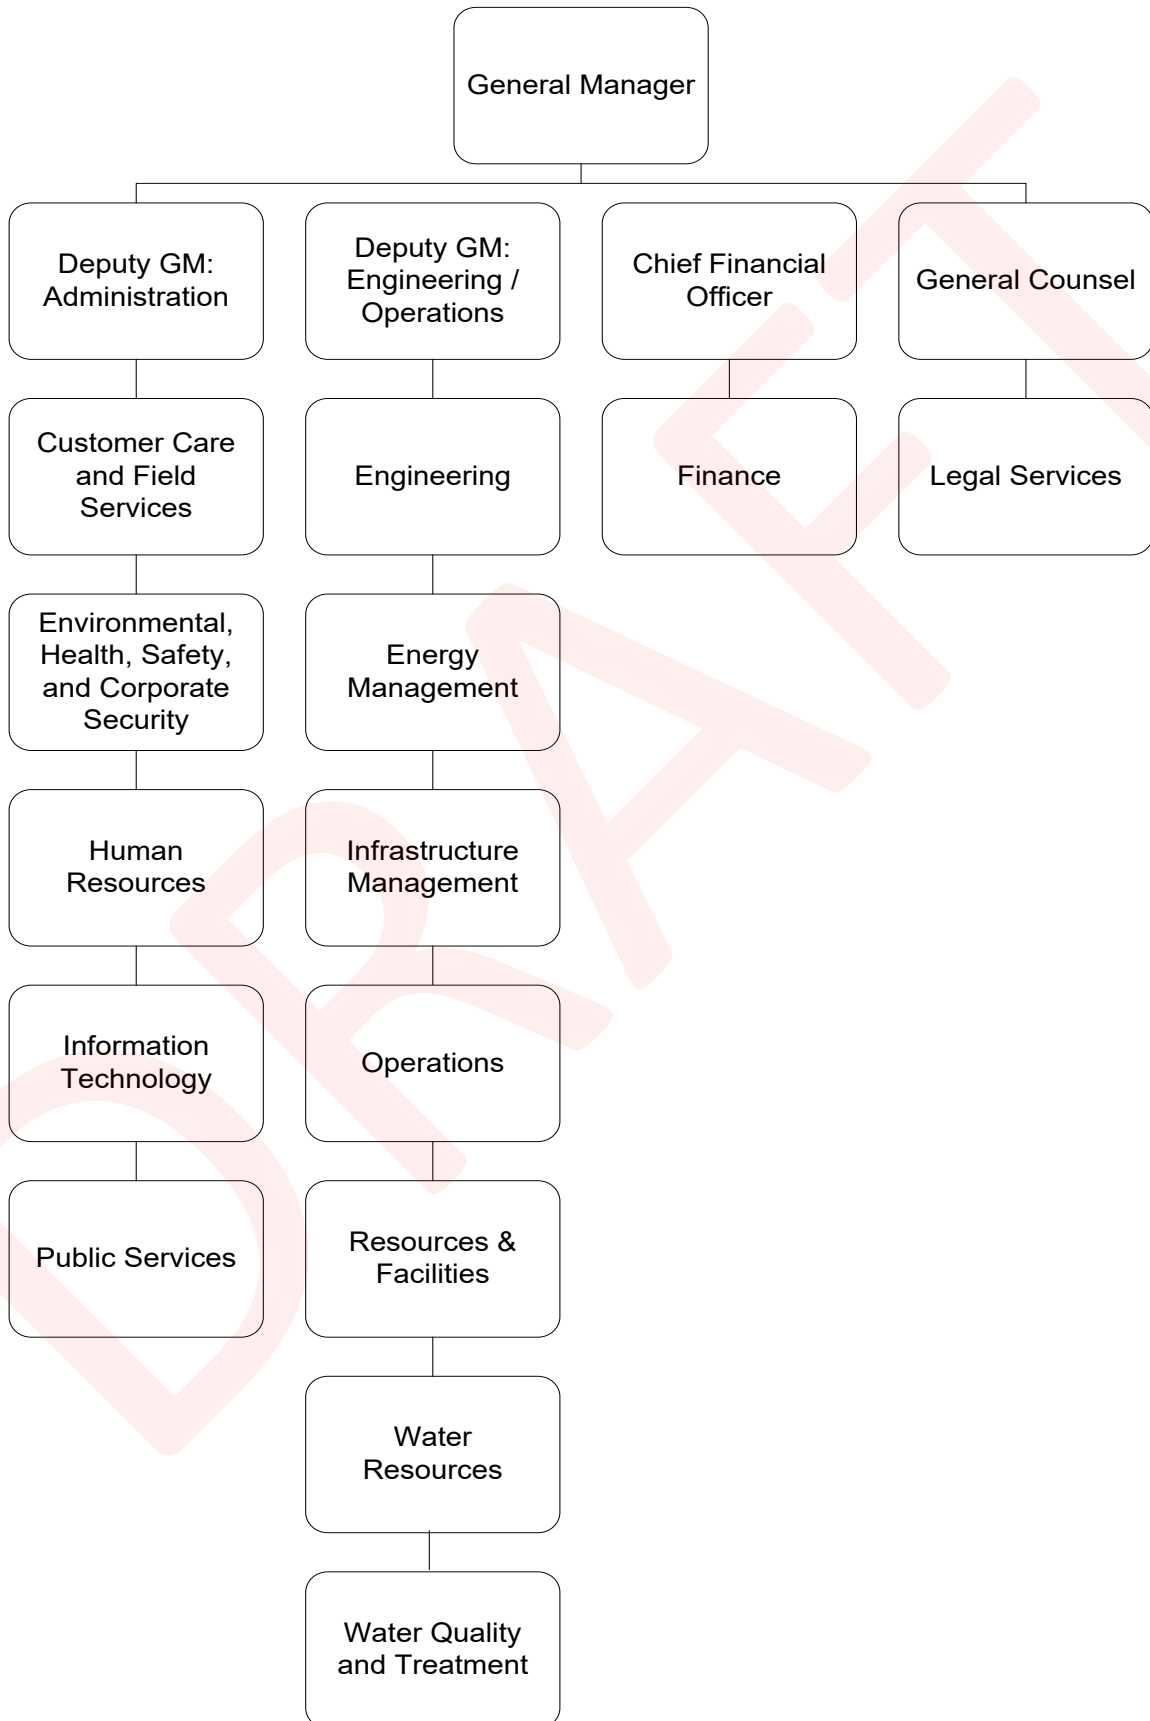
General Manager

Deputy GM: Administration

Customer Care and Field Services

Environmental, Health, Safety, and Corporate Security

Human Resources

Information Technology

Public Services

Deputy GM: Engineering / Operations

Engineering

Energy Management

Infrastructure Management

Operations

Resources & Facilities

Water Resources

Water Quality and Treatment

Chief Financial Officer

Finance

General Counsel

Legal Services

DRAFT